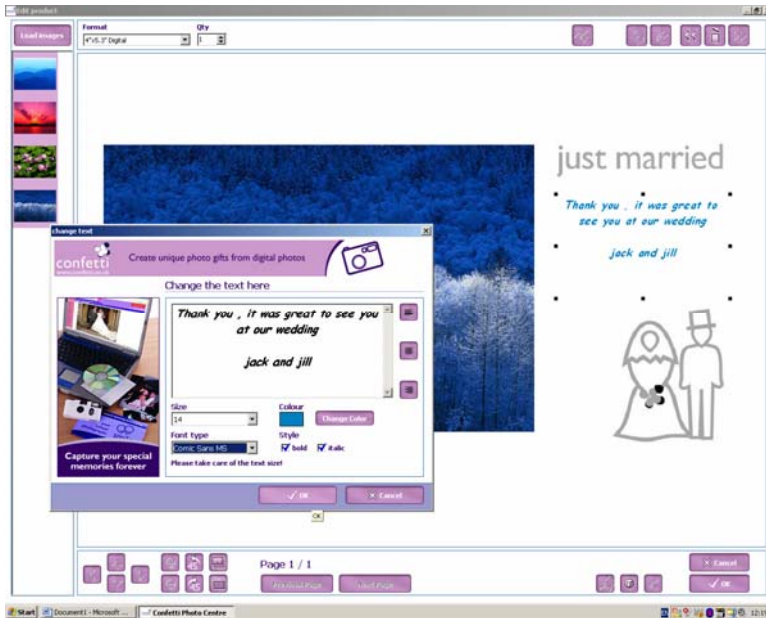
Edit product

Load images

Format
4"x5.3" Digital

Qty
1

just married

Thank you , it was great to see you at our wedding

jack and jill

change text

confetti
www.confetti.co.uk

Create unique photo gifts from digital photos

Change the text here

Thank you , it was great to see you at our wedding

jack and jill

Size
14

Colour

Change Color

Font type
Comic Sans MS

Style
bold
italic

Please take care of the text size!

Capture your special memories forever

OK

Cancel

OK

Page 1 / 1

Previous Page

Next Page

Cancel

OK

Start

Document1 - Microsoft ...

Confetti Photo Centre

12:1